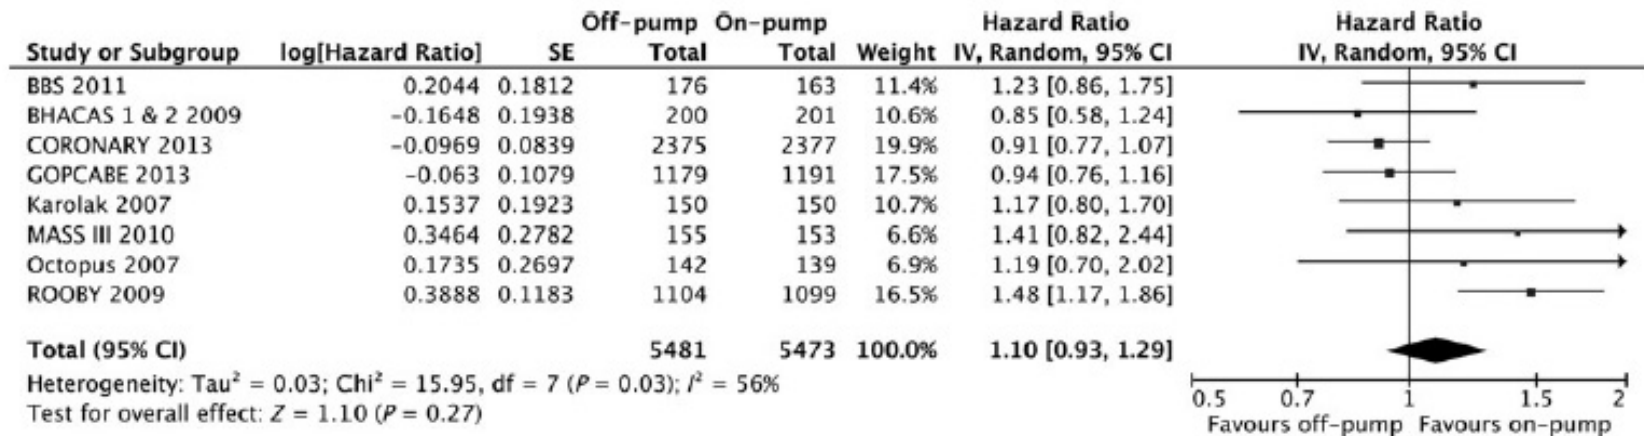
| Study or Subgroup | log[Hazard Ratio] | SE | Off-pump Total | On-pump Total | Weight | Hazard Ratio IV, Random, 95% CI |
|---|---|---|---|---|---|---|
| BBS 2011 | 0.2044 | 0.1812 | 176 | 163 | 11.4% | 1.23 [0.86, 1.75] |
| BHACAS 1 & 2 2009 | −0.1648 | 0.1938 | 200 | 201 | 10.6% | 0.85 [0.58, 1.24] |
| CORONARY 2013 | −0.0969 | 0.0839 | 2375 | 2377 | 19.9% | 0.91 [0.77, 1.07] |
| GOPCABE 2013 | −0.063 | 0.1079 | 1179 | 1191 | 17.5% | 0.94 [0.76, 1.16] |
| Karolak 2007 | 0.1537 | 0.1923 | 150 | 150 | 10.7% | 1.17 [0.80, 1.70] |
| MASS III 2010 | 0.3464 | 0.2782 | 155 | 153 | 6.6% | 1.41 [0.82, 2.44] |
| Octopus 2007 | 0.1735 | 0.2697 | 142 | 139 | 6.9% | 1.19 [0.70, 2.02] |
| ROOBY 2009 | 0.3888 | 0.1183 | 1104 | 1099 | 16.5% | 1.48 [1.17, 1.86] |
| Total (95% CI) | | | 5481 | 5473 | 100.0% | 1.10 [0.93, 1.29] |

Heterogeneity: Tau$^2$ = 0.03; Chi$^2$ = 15.95, df = 7 ($P$ = 0.03); $I^2$ = 56%
Test for overall effect: $Z$ = 1.10 ($P$ = 0.27)

Hazard Ratio
IV, Random, 95% CI

0.5 0.7 1 1.5 2
Favours off-pump Favours on-pump